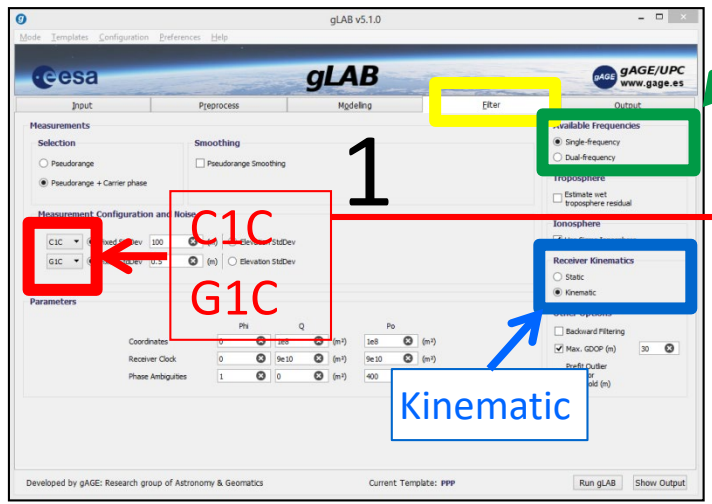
gLAB v5.1.0

Mode Templates Configuration Preferences Help

esa gLAB gAGE/UPC www.gage.es

Input Preprocess Modelling Filter Output

Measurements

Selection

Pseudorange

Pseudorange + Carrier phase

Smoothing

Pseudorange Smoothing

1

Measurement Configuration and Noise

C1C Fixed StdDev 100 (m) Elevation StdDev

G1C StdDev 0.5 (m) Elevation StdDev

C1C

G1C

Parameters

Phi Q Po

Coordinates 0 1e8 (m²) 1e8 (m²)

Receiver Clock 0 9e10 (m²) 9e10 (m²)

Phase Ambiguities 1 0 (m²) 400

Available Frequencies

Single-frequency

Dual-frequency

Troposphere

Estimate wet troposphere residual

Ionosphere

Receiver Kinematics

Static

Kinematic

Other Options

Backward Filtering

Max. GDOP (m) 30

Prefit Outlier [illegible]
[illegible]old (m)

Kinematic

Developed by gAGE: Research group of Astronomy & Geomatics Current Template: PPP Run gLAB Show Output